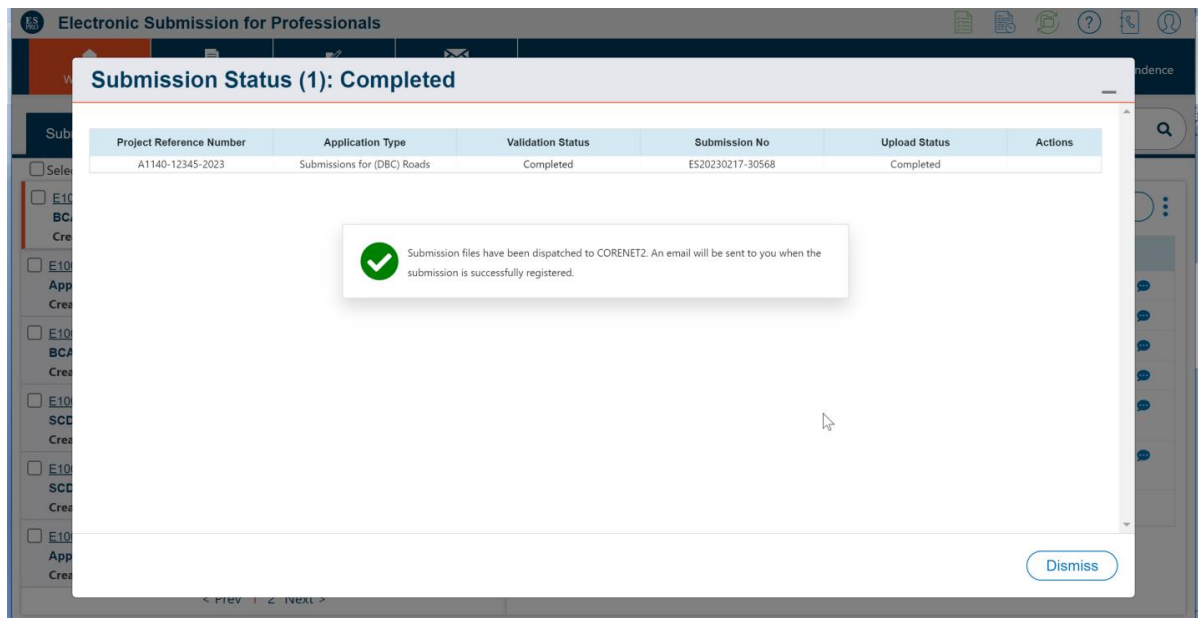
Electronic Submission for Professionals

ndence

Sub

Sele

E10
BCA
Cre

E10
App
Crea

E10
BCA
Crea

E10
SCD
Crea

E10
SCD
Crea

E10
App
Crea

< Prev | 2 Next >

Submission Status (1): Completed

| Project Reference Number | Application Type | Validation Status | Submission No | Upload Status | Actions |
|---|---|---|---|---|---|
| A1140-12345-2023 | Submissions for (DBC) Roads | Completed | ES20230217-30568 | Completed | |

Submission files have been dispatched to CORENET2. An email will be sent to you when the submission is successfully registered.

Dismiss